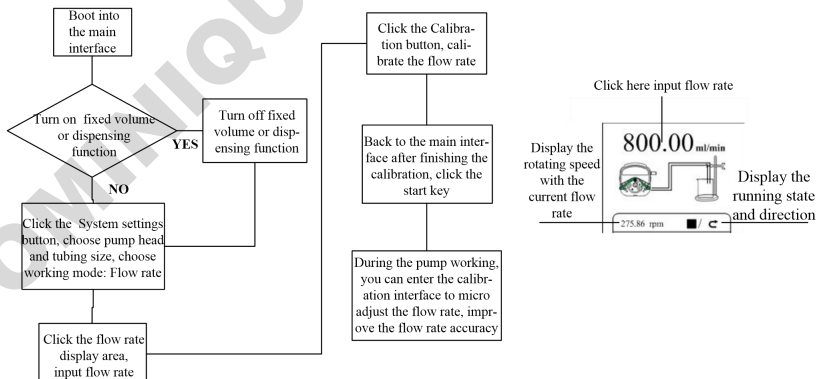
Boot into the main interface

Turn on fixed volume or dispensing function

YES

Turn off fixed volume or dispensing function

NO

Click the System settings button, choose pump head and tubing size, choose working mode: Flow rate

Click the flow rate display area, input flow rate

Click the Calibration button, calibrate the flow rate

Back to the main interface after finishing the calibration, click the start key

During the pump working, you can enter the calibration interface to micro adjust the flow rate, improve the flow rate accuracy

Click here input flow rate

800.00 ml/min

Display the rotating speed with the current flow rate

275.86 rpm

Display the running state and direction